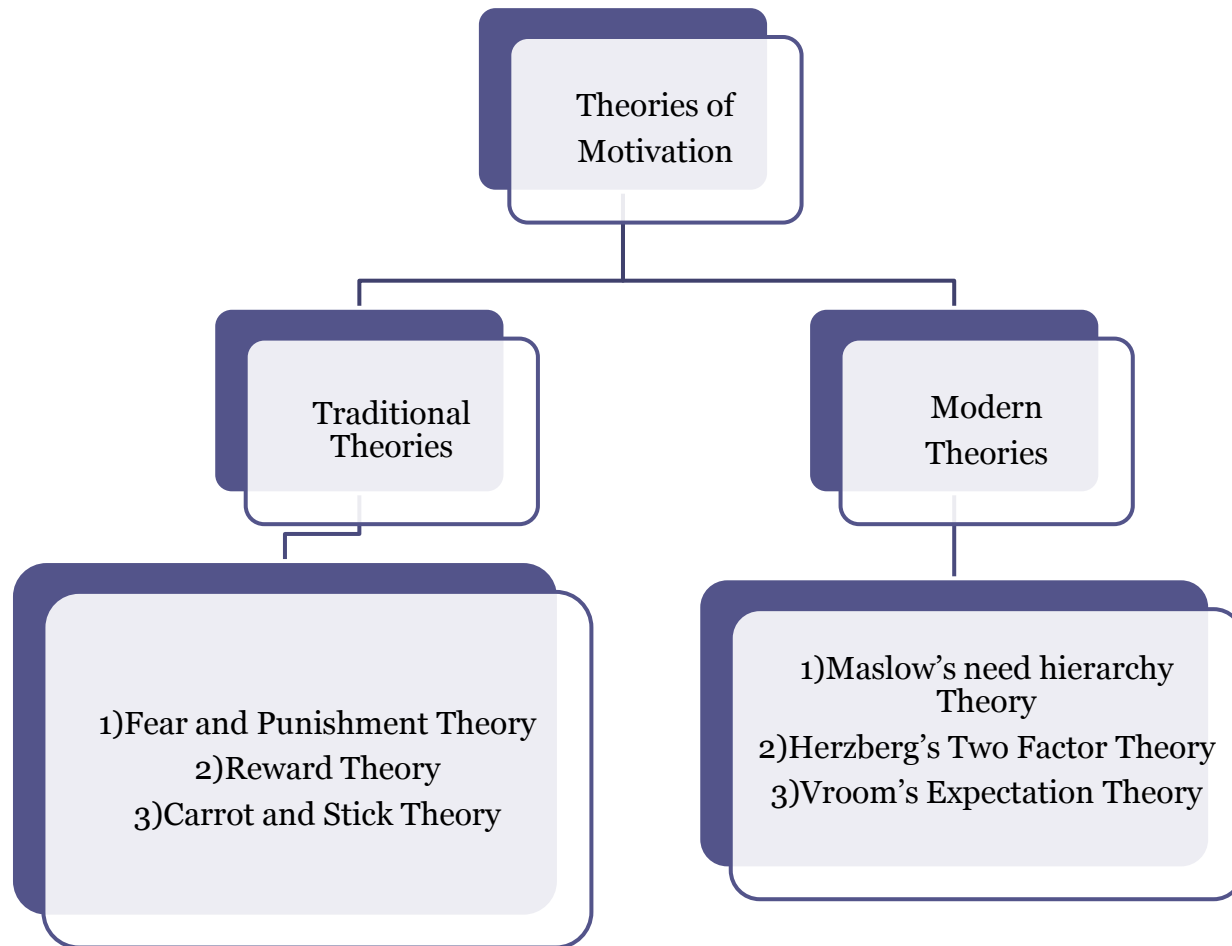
Theories of Motivation

Traditional Theories

Modern Theories

1)Fear and Punishment Theory
2)Reward Theory
3)Carrot and Stick Theory

1)Maslow’s need hierarchy Theory
2)Herzberg’s Two Factor Theory
3)Vroom’s Expectation Theory